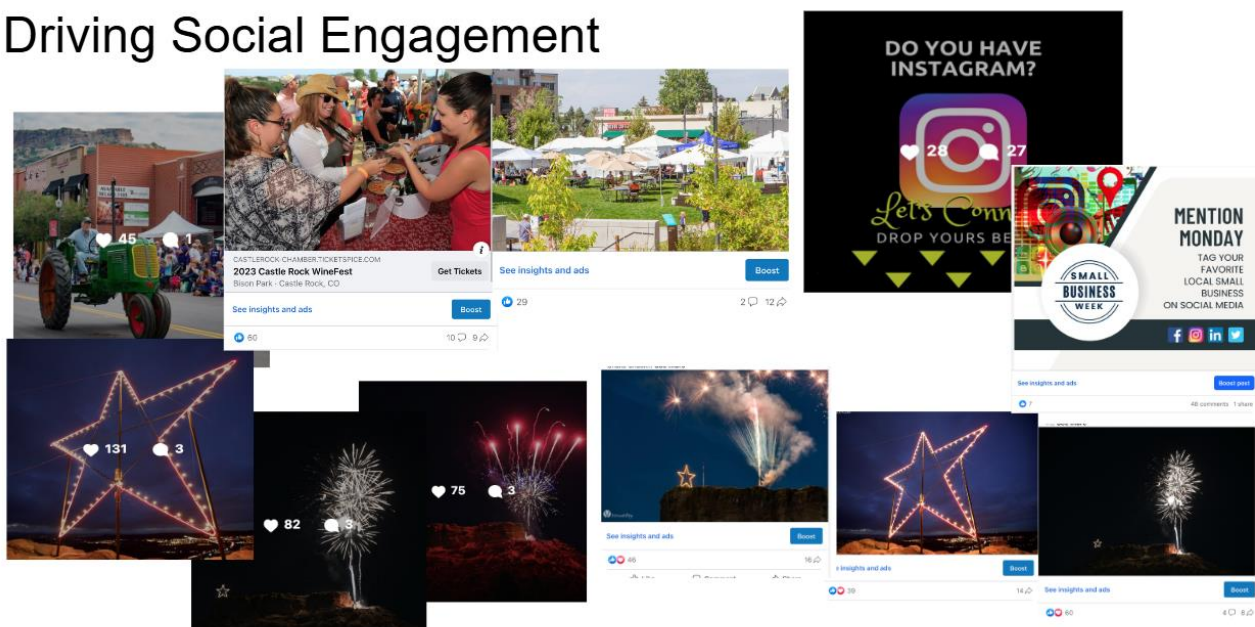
Driving Social Engagement

45 1

CASTLEROCK.CHAMBER.TICKETSPICE.COM
2023 Castle Rock WineFest
Bison Park · Castle Rock, CO
Get Tickets
See insights and ads
Boost
60
10 9

See insights and ads
Boost
29
2 12

DO YOU HAVE INSTAGRAM?
28 27
Let's Conn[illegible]
DROP YOURS BE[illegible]

SMALL BUSINESS WEEK
MENTION MONDAY
TAG YOUR FAVORITE LOCAL SMALL BUSINESS ON SOCIAL MEDIA
See insights and ads
Boost post
7
48 comments 1 share

131 3

82 3

75 3

See insights and ads
Boost
46
16

See insights and ads
Boost
39
14

See insights and ads
Boost
60
4 8